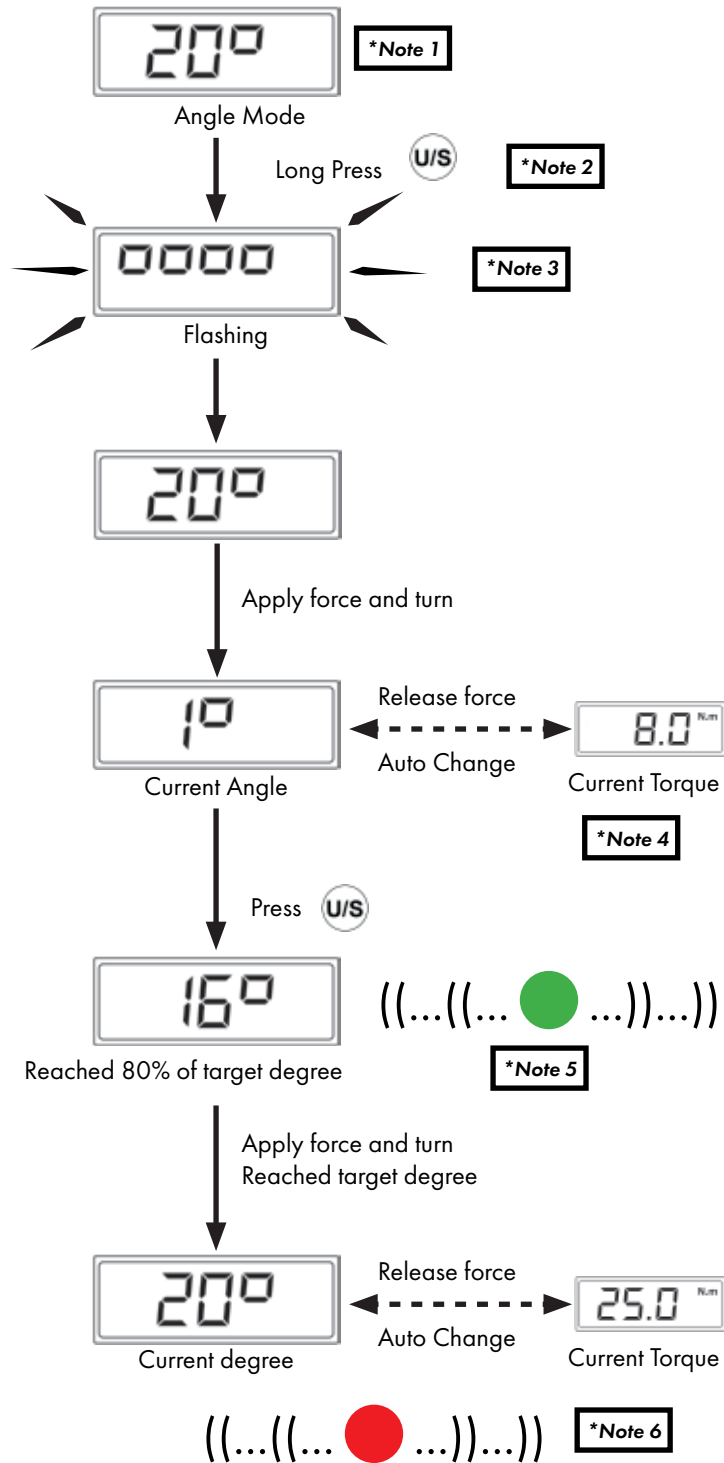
20°

*Note 1

Angle Mode

Long Press U/S

*Note 2

0000

*Note 3

Flashing

20°

Apply force and turn

1°

Release force

Auto Change

8.0 N.m

Current Angle

Current Torque

*Note 4

Press U/S

16°

((...((... ...))...))

Reached 80% of target degree

*Note 5

Apply force and turn
Reached target degree

20°

Release force

Auto Change

25.0 N.m

Current degree

Current Torque

((...((... ...))...))

*Note 6